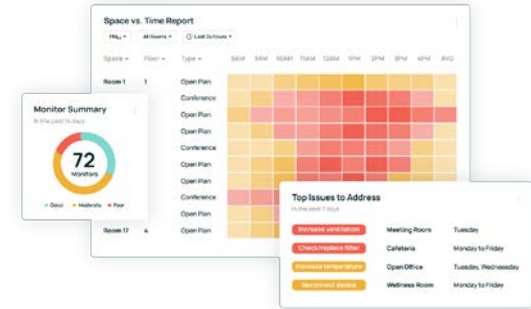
Space vs. Time Report

PM₂.₅ ▾ All Rooms ▾ Last 24 hours ▾

Space ▾ Floor ▾ Type ▾ 8AM 9AM 10AM 11AM 12AM 1PM 2PM 3PM 4PM 5PM

Room 1 1 Open Plan

Conference

Open Plan

Open Plan

Conference

Open Plan

Open Plan

Conference

Open Plan

Room 12 4 Open Plan

Monitor Summary
In the past 14 days

72
Monitors

Good Moderate Poor

Top Issues to Address
In the past 7 days

| | | |
|---|---|---|
| Increase ventilation | Meeting Room | Tuesday |
| Check/replace filter | Cafeteria | Monday to Friday |
| Increase temperature | Open Office | Tuesday, Wednesday |
| Reconnect device | Wellness Room | Monday to Friday |